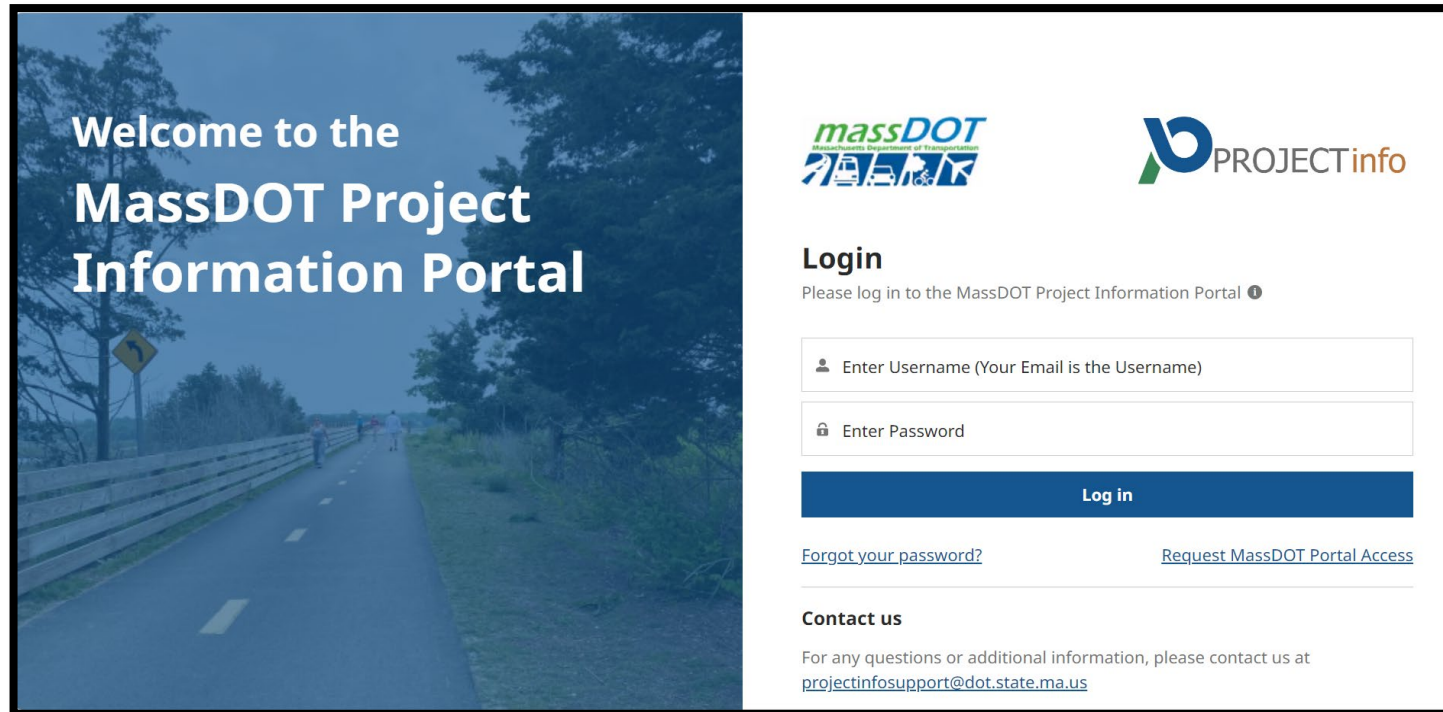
Welcome to the
MassDOT Project Information Portal

massDOT
Massachusetts Department of Transportation

PROJECTinfo

Login
Please log in to the MassDOT Project Information Portal

Enter Username (Your Email is the Username)

Enter Password

Log in

Forgot your password?

Request MassDOT Portal Access

Contact us
For any questions or additional information, please contact us at projectinfosupport@dot.state.ma.us